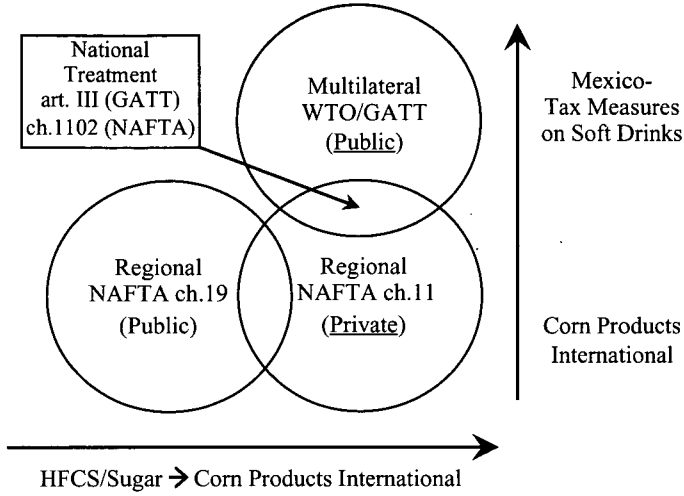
National Treatment art. III (GATT) ch.1102 (NAFTA)

Multilateral WTO/GATT (Public)

Mexico- Tax Measures on Soft Drinks

Regional NAFTA ch.19 (Public)

Regional NAFTA ch.11 (Private)

Corn Products International

HFCS/Sugar → Corn Products International